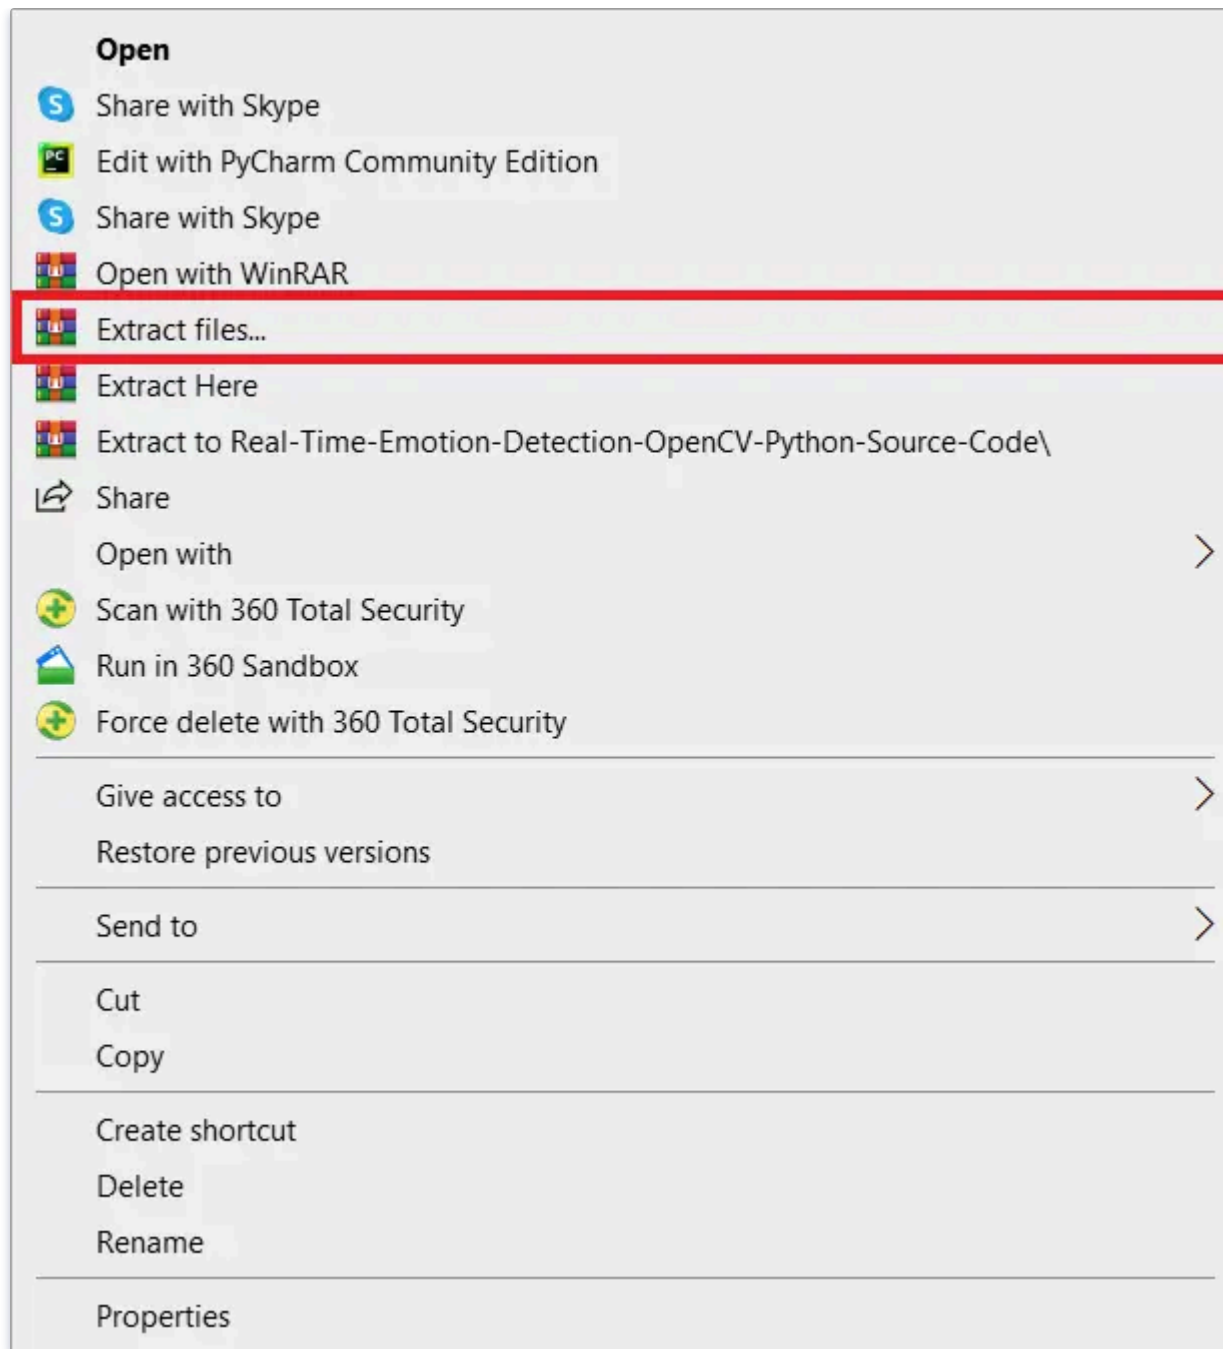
Open
Share with Skype
Edit with PyCharm Community Edition
Share with Skype
Open with WinRAR
Extract files...
Extract Here
Extract to Real-Time-Emotion-Detection-OpenCV-Python-Source-Code\
Share
Open with
Scan with 360 Total Security
Run in 360 Sandbox
Force delete with 360 Total Security

Give access to
Restore previous versions

Send to

Cut
Copy

Create shortcut
Delete
Rename

Properties